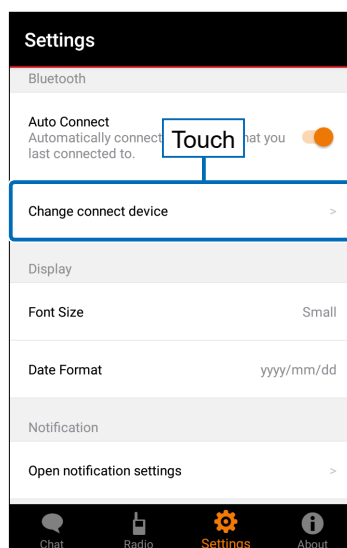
Settings

Bluetooth

Auto Connect
Automatically connect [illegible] hat you last connected to.

Touch

Change connect device >

Display

Font Size Small

Date Format yyyy/mm/dd

Notification

Open notification settings >

Chat Radio Settings About